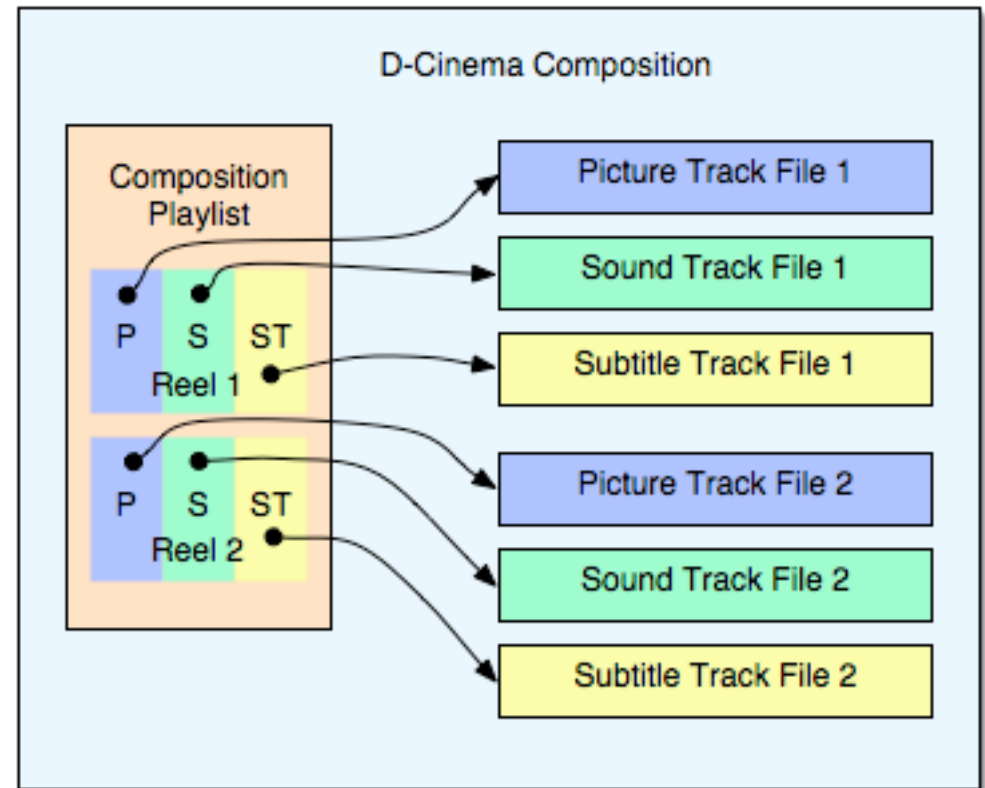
D-Cinema Composition

Composition Playlist

P S ST
Reel 1

P S ST
Reel 2

Picture Track File 1

Sound Track File 1

Subtitle Track File 1

Picture Track File 2

Sound Track File 2

Subtitle Track File 2